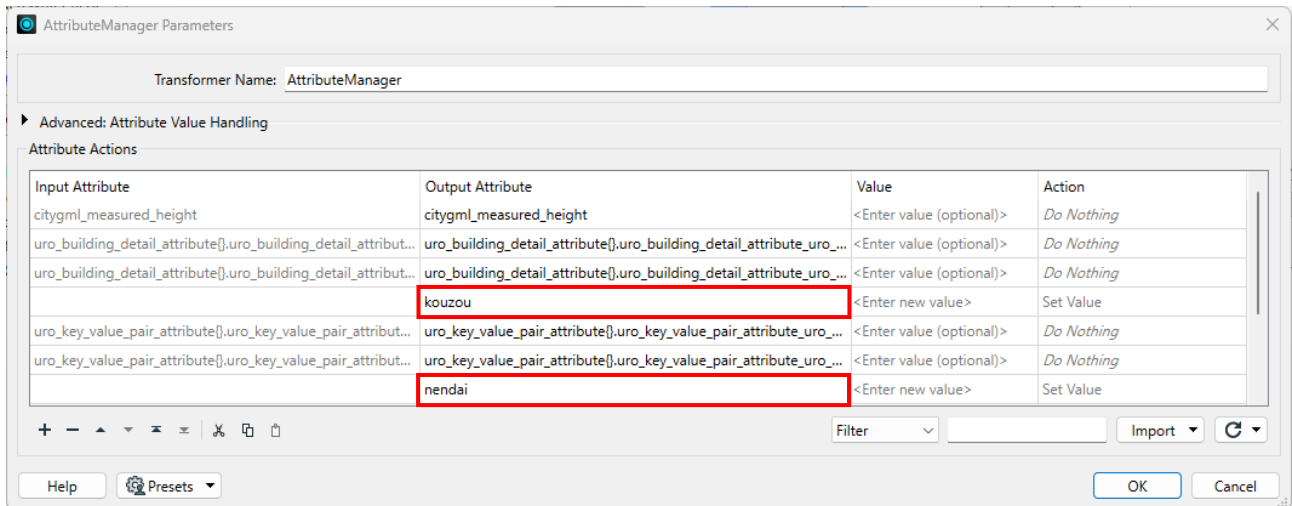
AttributeManager Parameters

Transformer Name: AttributeManager

Advanced: Attribute Value Handling

Attribute Actions

| Input Attribute | Output Attribute | Value | Action |
|---|---|---|---|
| citygml_measured_height | citygml_measured_height | <Enter value (optional)> | Do Nothing |
| uro_building_detail_attribute{}.uro_building_detail_attribut... | uro_building_detail_attribute{}.uro_building_detail_attribute_uro_... | <Enter value (optional)> | Do Nothing |
| uro_building_detail_attribute{}.uro_building_detail_attribut... | uro_building_detail_attribute{}.uro_building_detail_attribute_uro_... | <Enter value (optional)> | Do Nothing |
| | kouzou | <Enter new value> | Set Value |
| uro_key_value_pair_attribute{}.uro_key_value_pair_attribut... | uro_key_value_pair_attribute{}.uro_key_value_pair_attribute_uro_... | <Enter value (optional)> | Do Nothing |
| uro_key_value_pair_attribute{}.uro_key_value_pair_attribut... | uro_key_value_pair_attribute{}.uro_key_value_pair_attribute_uro_... | <Enter value (optional)> | Do Nothing |
| | nendai | <Enter new value> | Set Value |

Filter Import

Help Presets OK Cancel